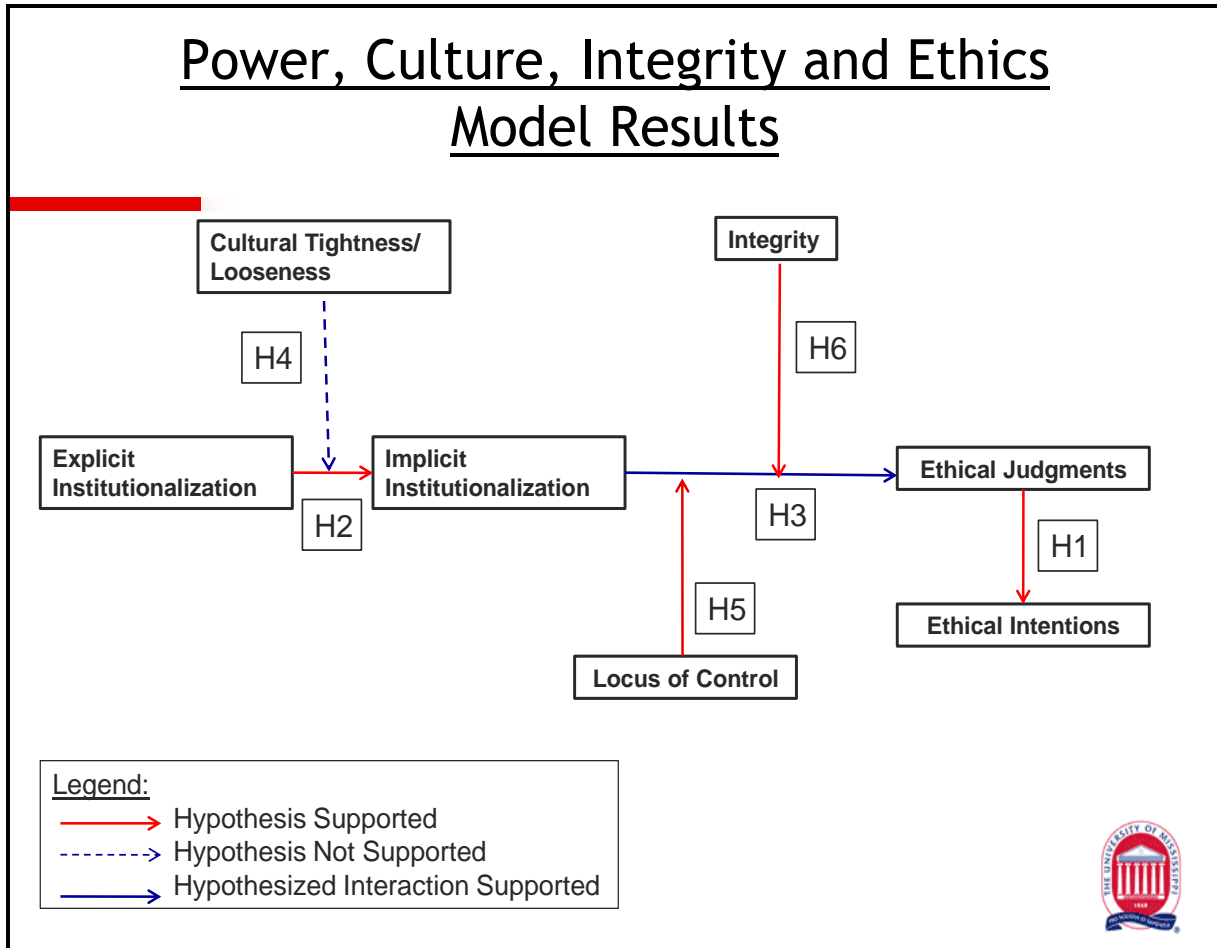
Power, Culture, Integrity and Ethics Model Results

Cultural Tightness/ Looseness

H4

Integrity

H6

Explicit Institutionalization

H2

Implicit Institutionalization

H3

Ethical Judgments

H1

Ethical Intentions

H5

Locus of Control

Legend:
Hypothesis Supported
Hypothesis Not Supported
Hypothesized Interaction Supported

THE UNIVERSITY OF MISSISSIPPI
1848
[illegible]